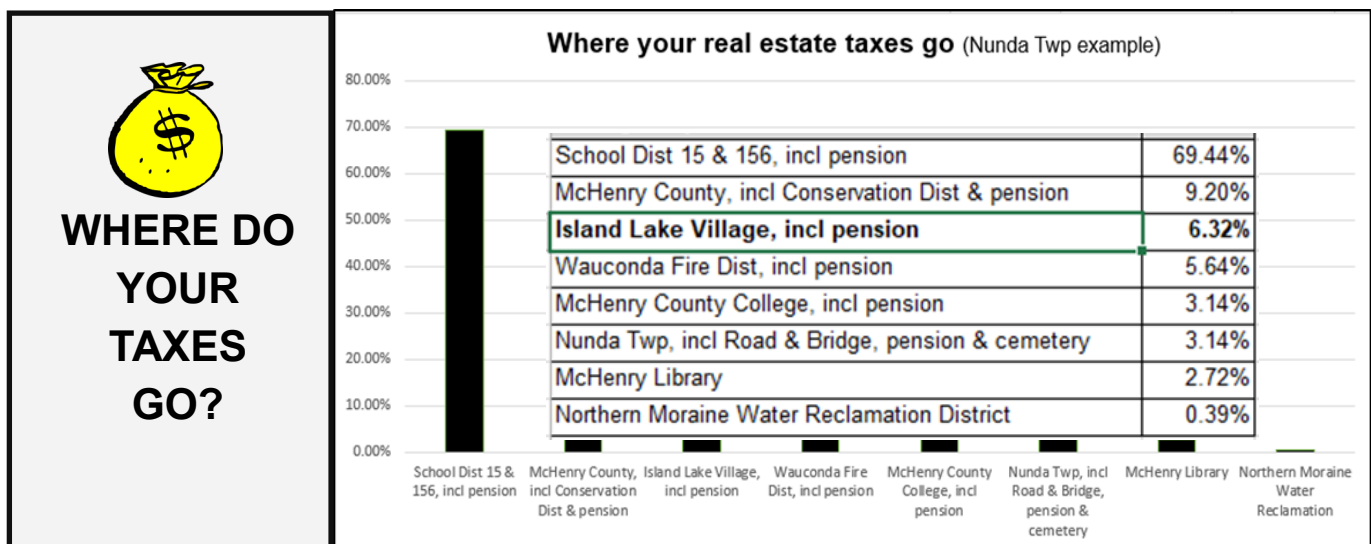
$

WHERE DO YOUR TAXES GO?

**Where your real estate taxes go** (Nunda Twp example)

80.00%
70.00%
60.00%
50.00%
40.00%
30.00%
20.00%
10.00%
0.00%

| School Dist 15 & 156, incl pension | 69.44% |
|---|---|
| McHenry County, incl Conservation Dist & pension | 9.20% |
| **Island Lake Village, incl pension** | **6.32%** |
| Wauconda Fire Dist, incl pension | 5.64% |
| McHenry County College, incl pension | 3.14% |
| Nunda Twp, incl Road & Bridge, pension & cemetery | 3.14% |
| McHenry Library | 2.72% |
| Northern Moraine Water Reclamation District | 0.39% |

School Dist 15 & 156, incl pension
McHenry County, incl Conservation Dist & pension
Island Lake Village, incl pension
Wauconda Fire Dist, incl pension
McHenry County College, incl pension
Nunda Twp, incl Road & Bridge, pension & cemetery
McHenry Library
Northern Moraine Water Reclamation